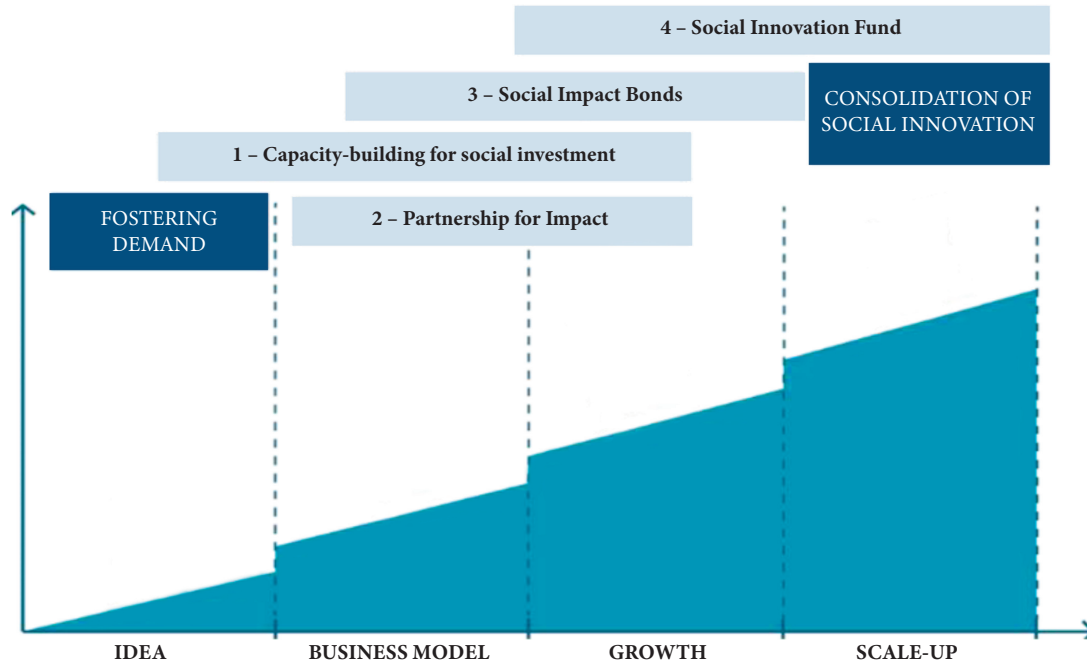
4 – Social Innovation Fund

3 – Social Impact Bonds

CONSOLIDATION OF SOCIAL INNOVATION

1 – Capacity-building for social investment

FOSTERING DEMAND

2 – Partnership for Impact

IDEA

BUSINESS MODEL

GROWTH

SCALE-UP